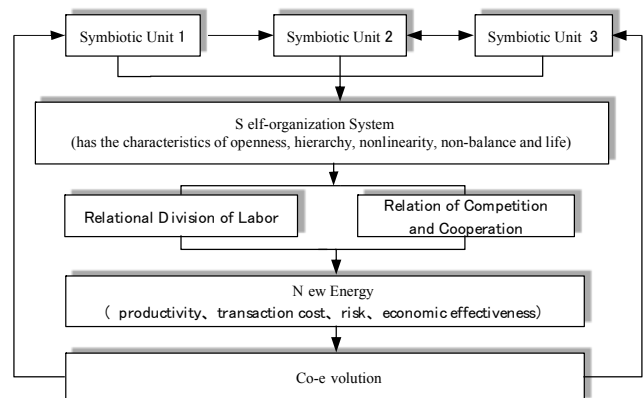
Symbiotic Unit 1

Symbiotic Unit 2

Symbiotic Unit 3

S elf-organization System
(has the characteristics of openness, hierarchy, nonlinearity, non-balance and life)

Relational D ivision of Labor

Relation of Competition and Cooperation

N ew Energy
( productivity、transaction cost、risk、economic effectiveness)

Co-e volution